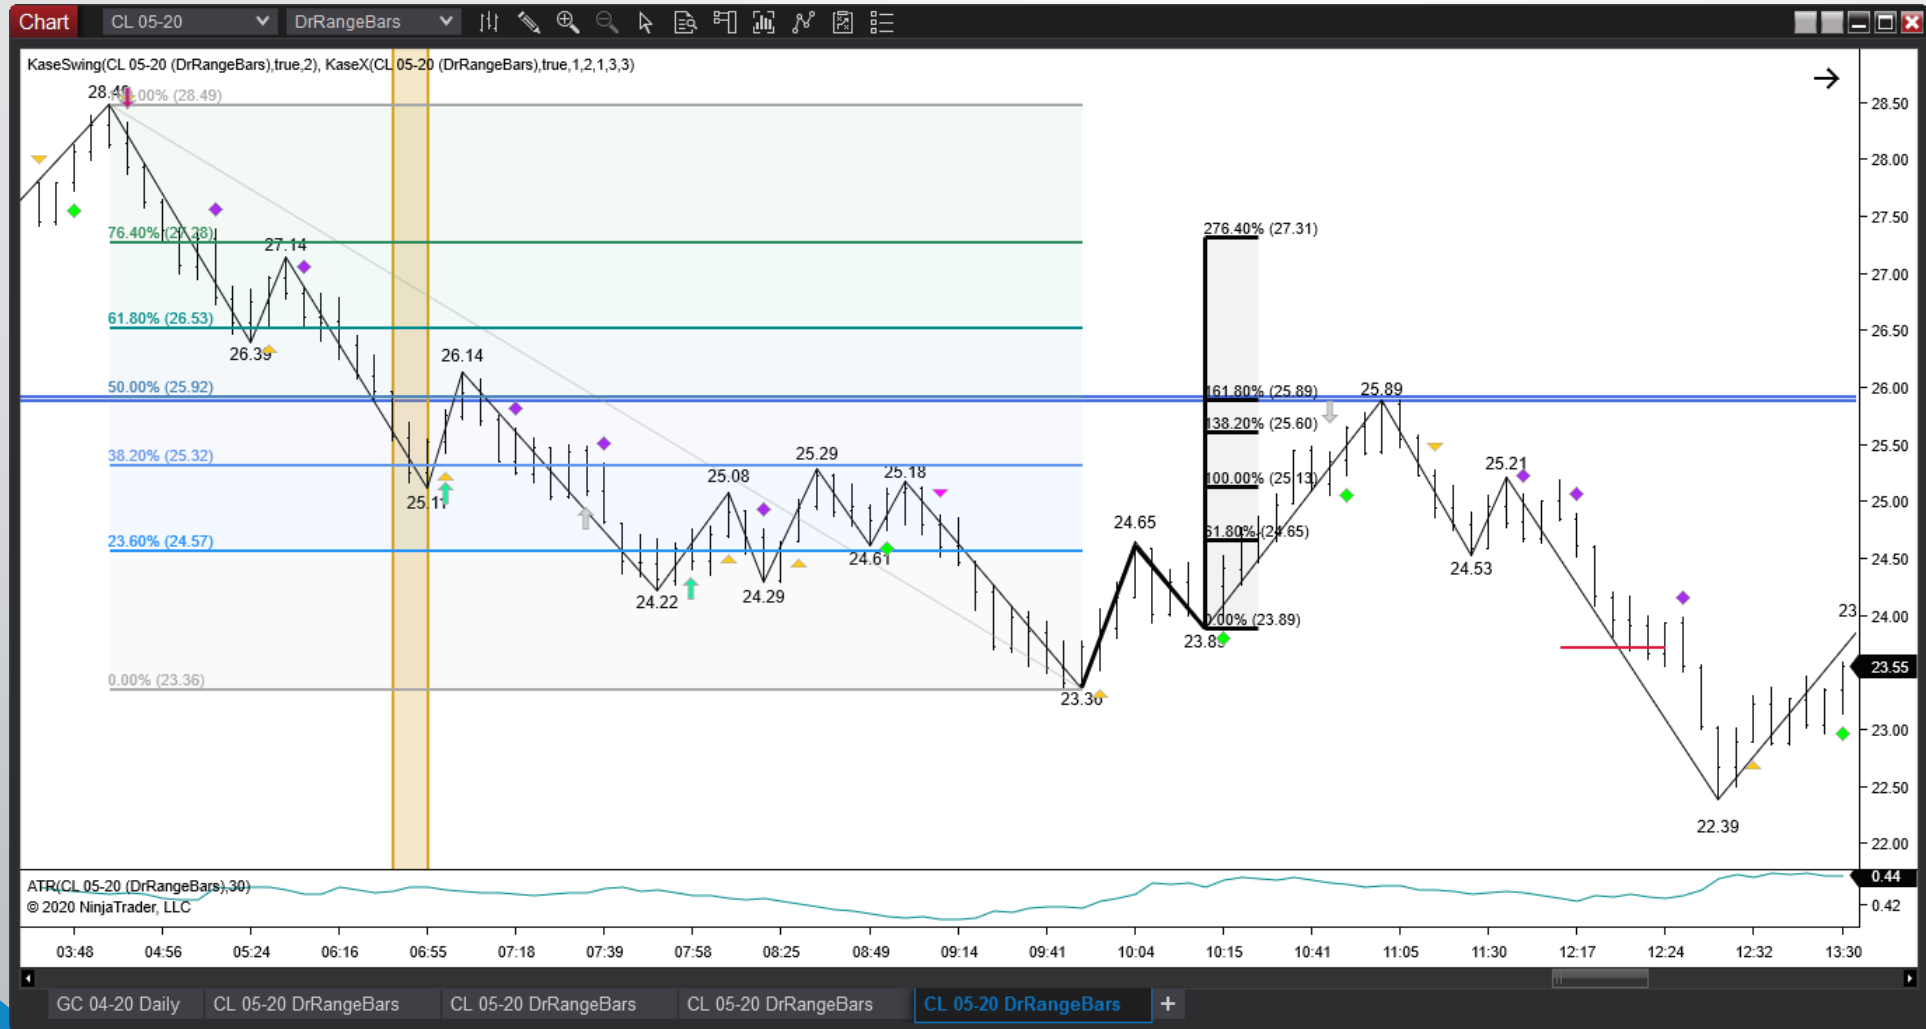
Chart CL 05-20 DrRangeBars

KaseSwing(CL 05-20 (DrRangeBars),true,2), KaseX(CL 05-20 (DrRangeBars),true,1,2,1,3,3)

28.49 100.00% (28.49)
76.40% (27.38)
27.14
61.80% (26.53)
26.39
26.14
50.00% (25.92)
38.20% (25.32)
25.11
25.08
25.29
25.18
23.60% (24.57)
24.22
24.29
24.61
0.00% (23.36)
23.36
24.65
276.40% (27.31)
161.80% (25.89)
138.20% (25.60)
100.00% (25.13)
61.80% (24.65)
0.00% (23.89)
23.89
25.89
25.21
24.53
22.39
23

28.50
28.00
27.50
27.00
26.50
26.00
25.50
25.00
24.50
24.00
23.55
23.00
22.50
22.00

ATR(CL 05-20 (DrRangeBars),30)
© 2020 NinjaTrader, LLC
0.44
0.42

03:48 04:56 05:24 06:16 06:55 07:18 07:39 07:58 08:25 08:49 09:14 09:41 10:04 10:15 10:41 11:05 11:30 12:17 12:24 12:32 13:30

GC 04-20 Daily | CL 05-20 DrRangeBars | CL 05-20 DrRangeBars | CL 05-20 DrRangeBars | CL 05-20 DrRangeBars | +